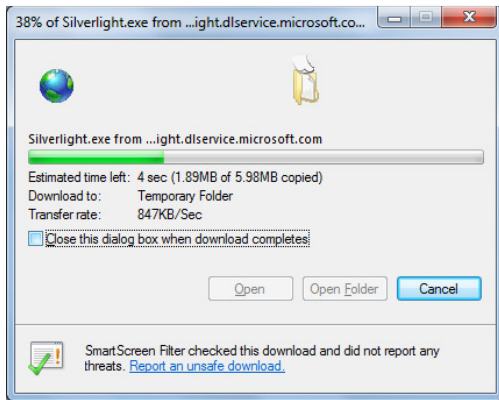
38% of Silverlight.exe from ...ight.dlservice.microsoft.co...

Silverlight.exe from ...ight.dlservice.microsoft.com

Estimated time left: 4 sec (1.89MB of 5.98MB copied)
Download to: Temporary Folder
Transfer rate: 847KB/Sec

Close this dialog box when download completes

Open
Open Folder
Cancel

SmartScreen Filter checked this download and did not report any threats. Report an unsafe download.